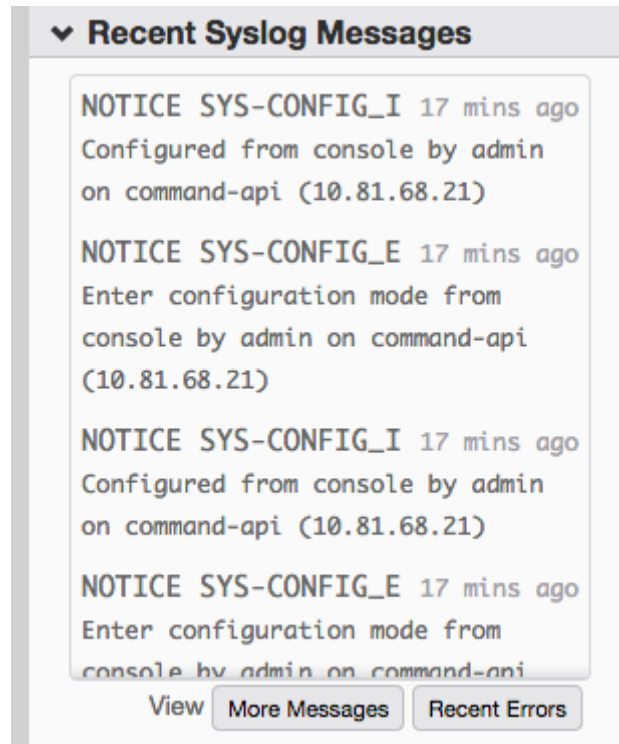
Recent Syslog Messages

NOTICE SYS-CONFIG_I 17 mins ago
Configured from console by admin on command-api (10.81.68.21)

NOTICE SYS-CONFIG_E 17 mins ago
Enter configuration mode from console by admin on command-api (10.81.68.21)

NOTICE SYS-CONFIG_I 17 mins ago
Configured from console by admin on command-api (10.81.68.21)

NOTICE SYS-CONFIG_E 17 mins ago
Enter configuration mode from console by admin on command-api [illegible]

View More Messages Recent Errors